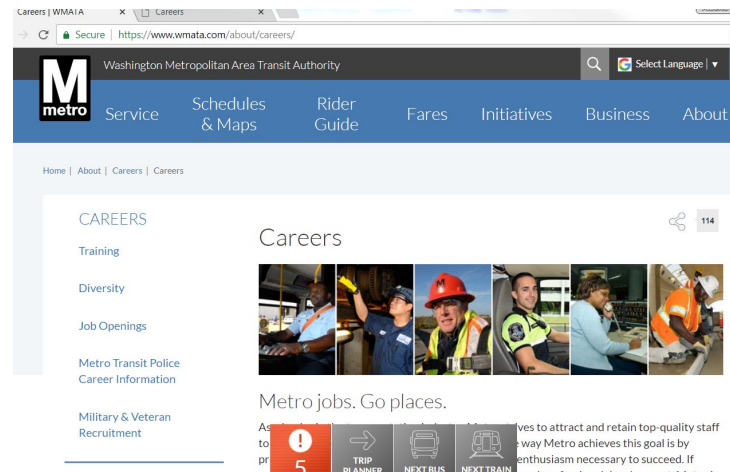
Careers | WMATA × Careers ×

Secure | https://www.wmata.com/about/careers/

M metro Washington Metropolitan Area Transit Authority

Select Language ▼

Service Schedules & Maps Rider Guide Fares Initiatives Business About

Home | About | Careers | Careers

CAREERS

Training

Diversity

Job Openings

Metro Transit Police Career Information

Military & Veteran Recruitment

114

Careers

Metro jobs. Go places.

As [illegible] ves to attract and retain top-quality staff to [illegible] e way Metro achieves this goal is by pr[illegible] enthusiasm necessary to succeed. If

! 5 TRIP PLANNER NEXT BUS NEXT TRAIN